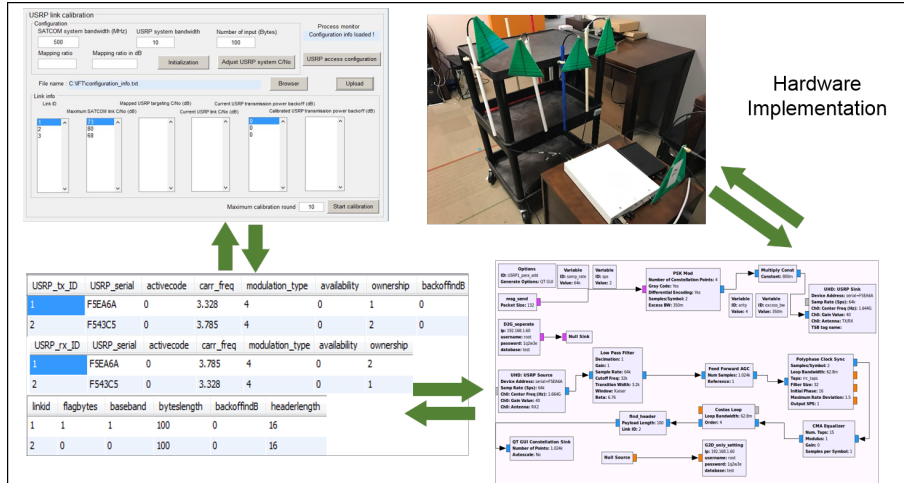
USRP link calibration

Configuration

SATCOM system bandwidth (MHz) 500
USRP system bandwidth 10
Number of input (Bytes) 100
Process monitor
Configuration info loaded !
Mapping ratio
Mapping ratio in dB
Initialization
Adjust USRP system C/No
USRP access configuration
File name : C:\IFT\configuration_info.txt
Browser
Upload

Link info
Link ID
Maximum SATCOM link C/No (dB)
Mapped USRP targeting C/No (dB)
Current USRP link C/No (dB)
Current USRP transmission power backoff (dB)
Calibrated USRP transmission power backoff (dB)
1
2
3
71
80
68
0
0
0
Maximum calibration round 10
Start calibration

Hardware Implementation

| USRP_tx_ID | USRP_serial | activecode | carr_freq | modulation_type | availability | ownership | backoffindB |
|---|---|---|---|---|---|---|---|
| 1 | F5EA6A | 0 | 3.328 | 4 | 0 | 1 | 0 |
| 2 | F543C5 | 0 | 3.785 | 4 | 0 | 2 | 0 |

| USRP_rx_ID | USRP_serial | activecode | carr_freq | modulation_type | availability | ownership |
|---|---|---|---|---|---|---|
| 1 | F5EA6A | 0 | 3.785 | 4 | 0 | 2 |
| 2 | F543C5 | 0 | 3.328 | 4 | 0 | 1 |

| linkid | flagbytes | baseband | byteslength | backoffindB | headerlength |
|---|---|---|---|---|---|
| 1 | 1 | 1 | 100 | 0 | 16 |
| 2 | 0 | 0 | 100 | 0 | 16 |

Options
Variable
Variable
PSK Mod
Multiply Const
UHD: USRP Sink
msg_send
Packet Size: 116
Variable
Variable
D2G_seperate
Null Sink
Low Pass Filter
UHD: USRP Source
Feed Forward AGC
Polyphase Clock Sync
Rx0_header
Costas Loop
CMA Equalizer
QT GUI Constellation Sink
Null Source
G2D_only_setting